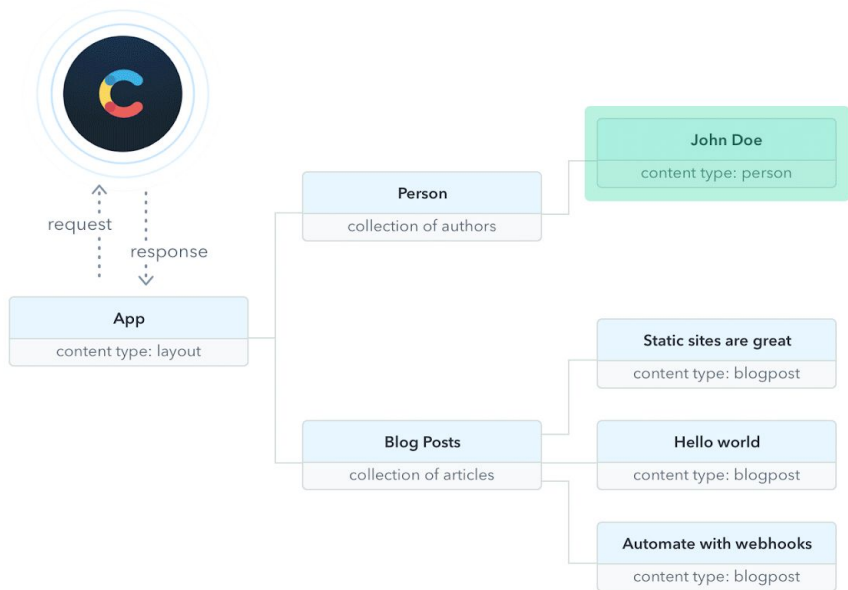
request

response

App

content type: layout

Person

collection of authors

John Doe

content type: person

Blog Posts

collection of articles

Static sites are great

content type: blogpost

Hello world

content type: blogpost

Automate with webhooks

content type: blogpost